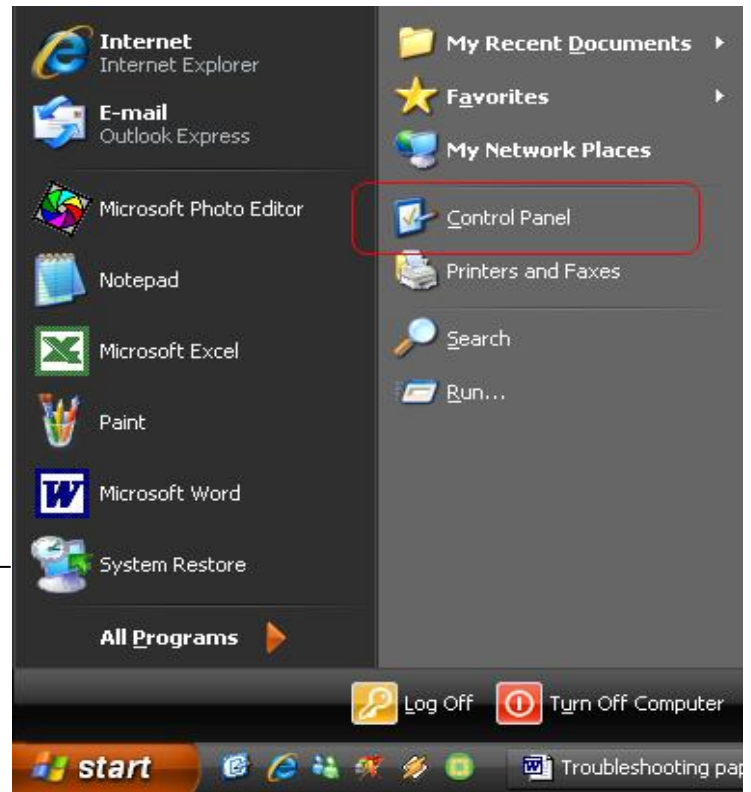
Internet
Internet Explorer

E-mail
Outlook Express

Microsoft Photo Editor

Notepad

Microsoft Excel

Paint

Microsoft Word

System Restore

All Programs

My Recent Documents

Favorites

My Network Places

Control Panel

Printers and Faxes

Search

Run...

Log Off

Turn Off Computer

start

Troubleshooting pap